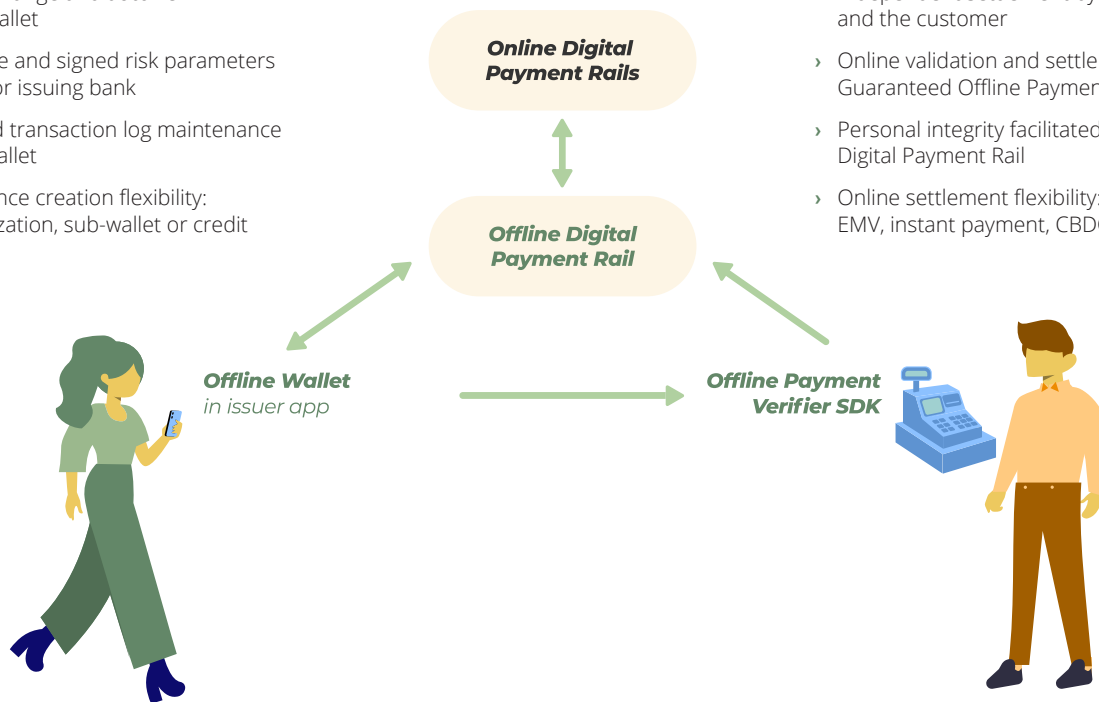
allet

e and signed risk parameters or issuing bank

d transaction log maintenance allet

nce creation flexibility: zation, sub-wallet or credit

Online Digital Payment Rails

Offline Digital Payment Rail

Offline Wallet in issuer app

Offline Payment Verifier SDK

and the customer

› Online validation and settle Guaranteed Offline Paymen

› Personal integrity facilitated Digital Payment Rail

› Online settlement flexibility: EMV, instant payment, CBD